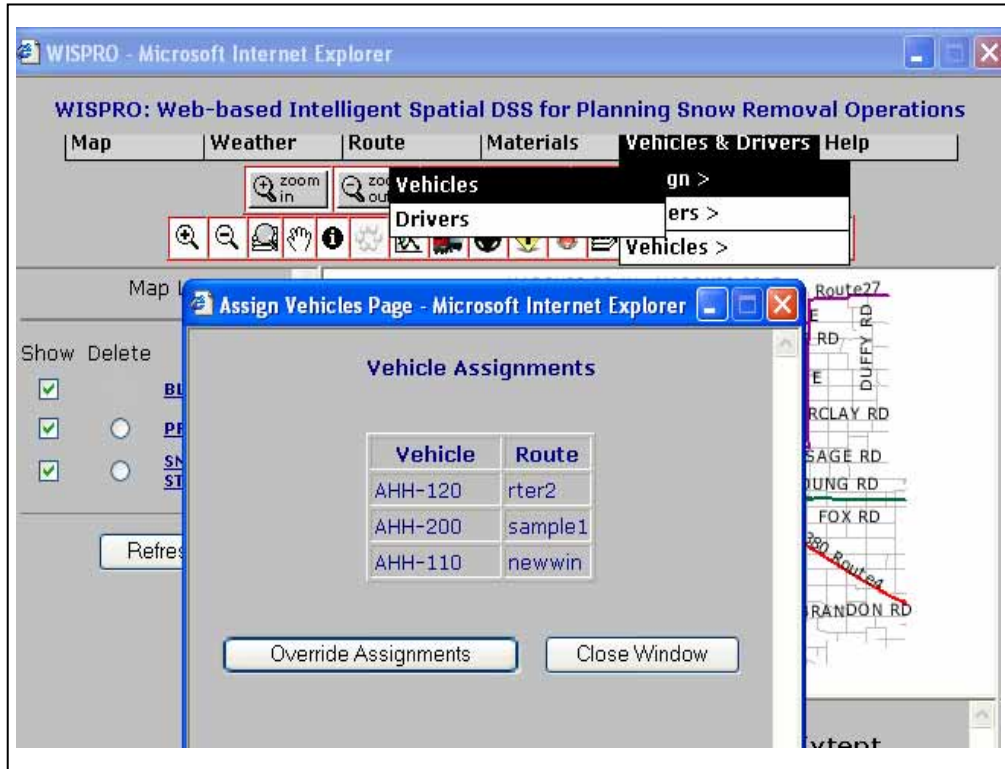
WISPRO - Microsoft Internet Explorer

WISPRO: Web-based Intelligent Spatial DSS for Planning Snow Removal Operations

Map | Weather | Route | Materials | Vehicles & Drivers | Help

zoom in | zoom out

Vehicles
Drivers

gn >
ers >
Vehicles >

Map L

Show Delete

BL
PF
SN ST

Refres

Assign Vehicles Page - Microsoft Internet Explorer

Vehicle Assignments

| Vehicle | Route |
|---|---|
| AHH-120 | rter2 |
| AHH-200 | sample1 |
| AHH-110 | newwin |

Override Assignments

Close Window

Route27
E
RD
DUFFY RD
E
RCLAY RD
SAGE RD
UNG RD
FOX RD
380 Route4
BRANDON RD
Extent